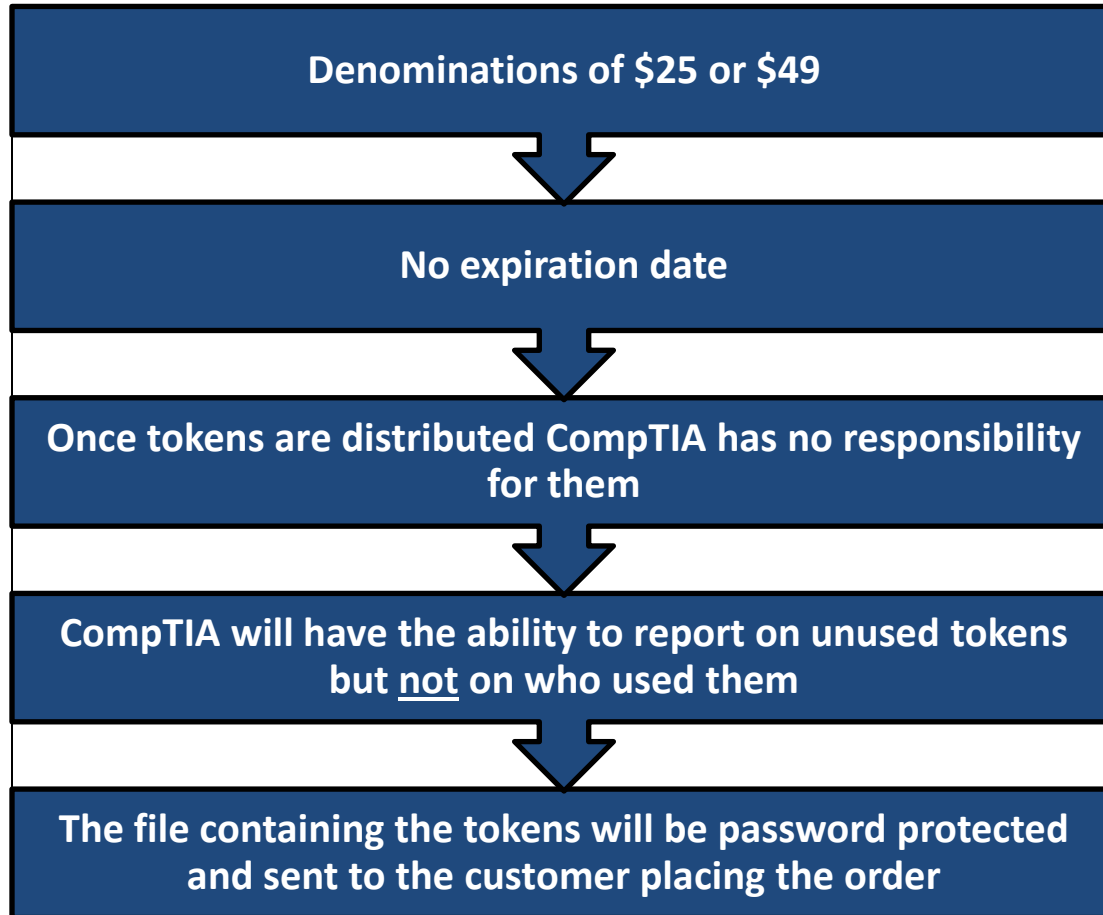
Denominations of \$25 or \$49

No expiration date

Once tokens are distributed CompTIA has no responsibility for them

CompTIA will have the ability to report on unused tokens but not on who used them

The file containing the tokens will be password protected and sent to the customer placing the order